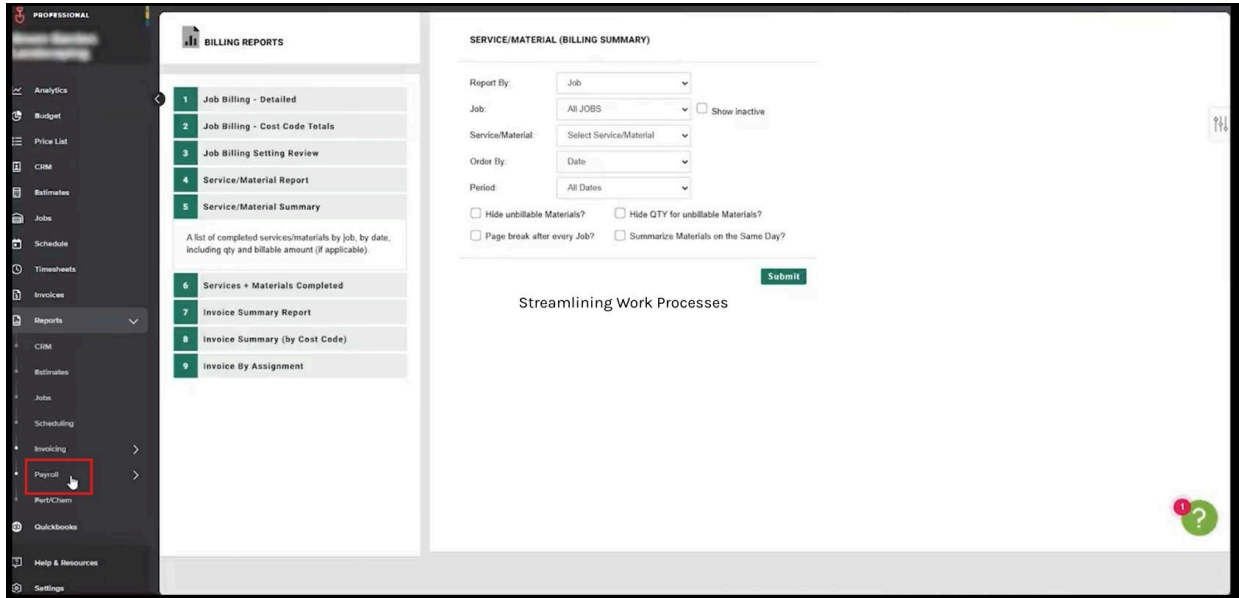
PROFESSIONAL

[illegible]

Analytics
Budget
Price List
CRM
Estimates
Jobs
Schedule
Timesheets
Invoices
Reports
CRM
Estimates
Jobs
Scheduling
Invoicing
Payroll
Pest/Chem
Quickbooks
Help & Resources
Settings

BILLING REPORTS

1 Job Billing - Detailed
2 Job Billing - Cost Code Totals
3 Job Billing Setting Review
4 Service/Material Report
5 Service/Material Summary

A list of completed services/materials by job, by date, including qty and billable amount (if applicable).

6 Services + Materials Completed
7 Invoice Summary Report
8 Invoice Summary (by Cost Code)
9 Invoice By Assignment

SERVICE/MATERIAL (BILLING SUMMARY)

Report By: Job
Job: All JOBS
Show inactive
Service/Material: Select Service/Material
Order By: Date
Period: All Dates

Hide unbillable Materials?
Hide QTY for unbillable Materials?
Page break after every Job?
Summarize Materials on the Same Day?

Submit

Streamlining Work Processes

1
?